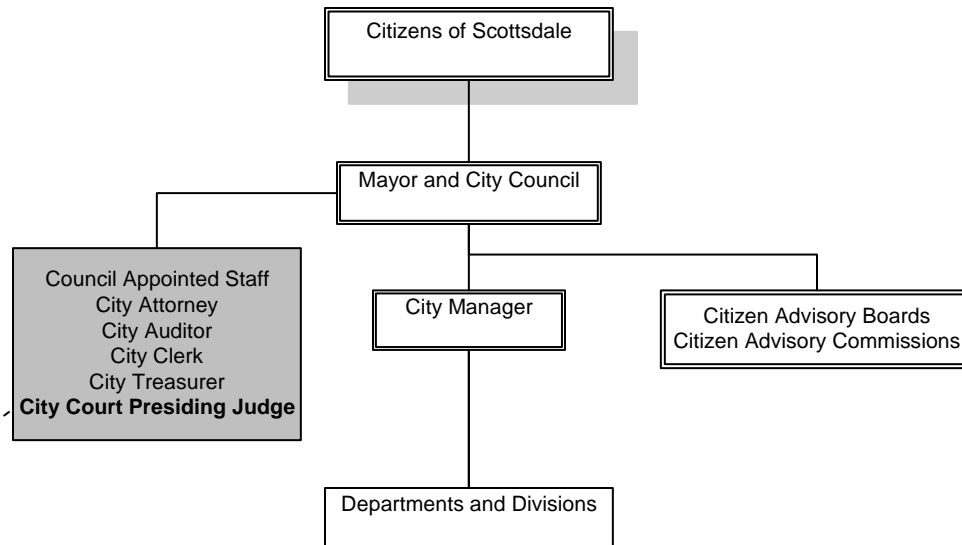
Citizens of Scottsdale

Mayor and City Council

Council Appointed Staff
City Attorney
City Auditor
City Clerk
City Treasurer
**City Court Presiding Judge**

City Manager

Citizen Advisory Boards
Citizen Advisory Commissions

Departments and Divisions